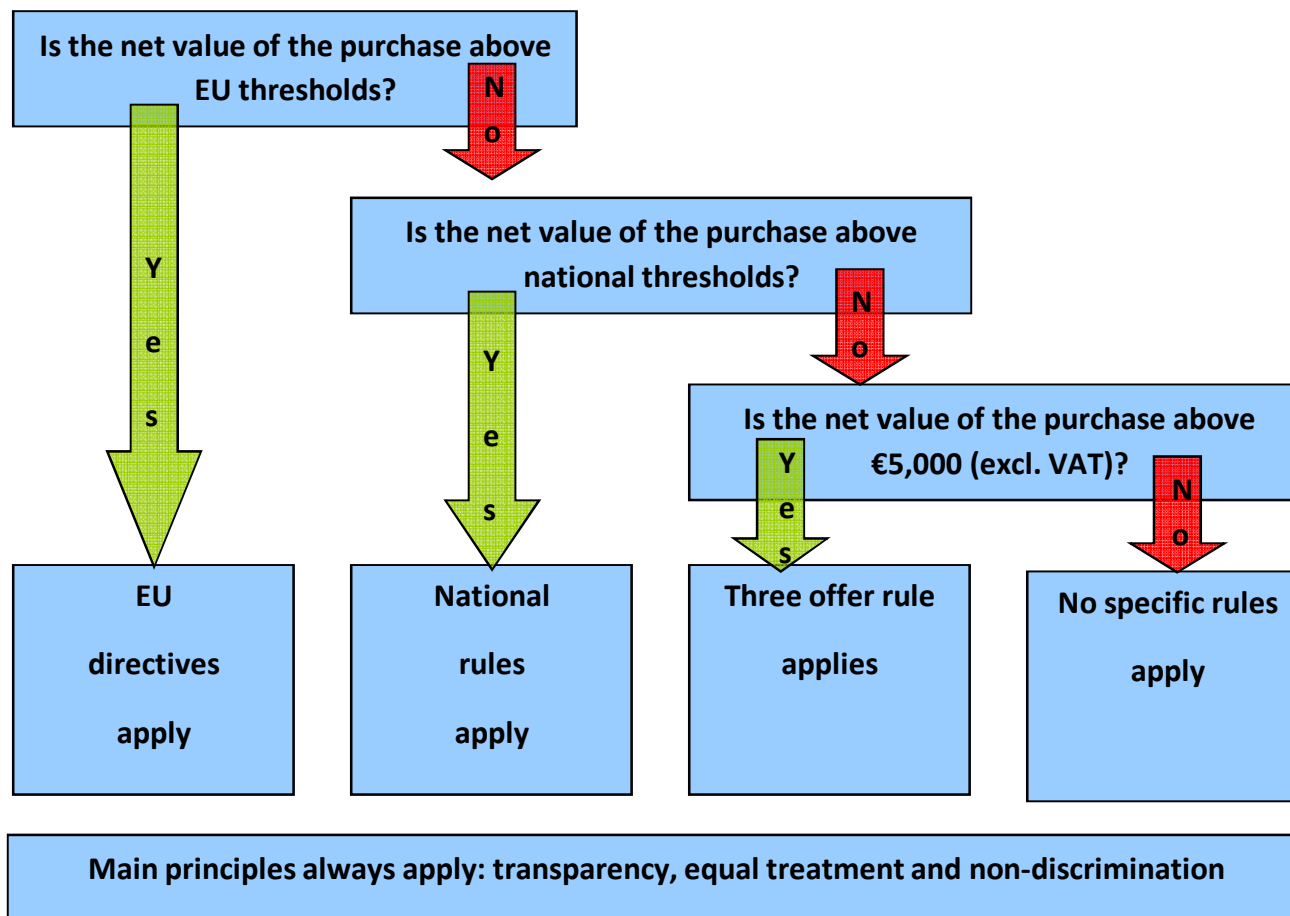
Is the net value of the purchase above EU thresholds?

No

Yes

Is the net value of the purchase above national thresholds?

No

Yes

Is the net value of the purchase above €5,000 (excl. VAT)?

Yes

No

EU directives apply

National rules apply

Three offer rule applies

No specific rules apply

Main principles always apply: transparency, equal treatment and non-discrimination